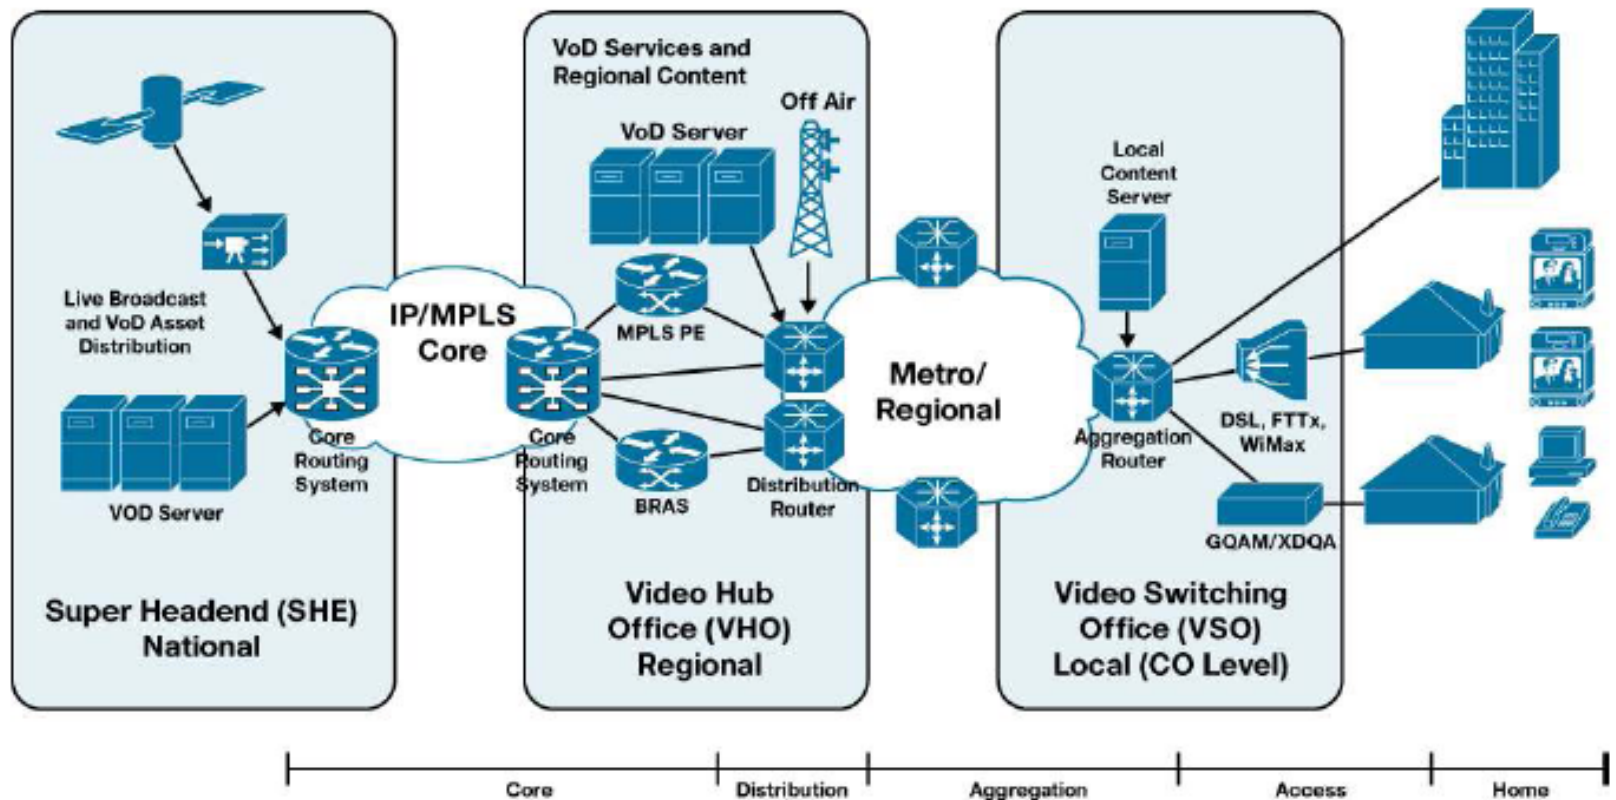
Live Broadcast and VoD Asset Distribution

VOD Server

Core Routing System

IP/MPLS Core

Super Headend (SHE) National

VoD Services and Regional Content

VoD Server

Off Air

MPLS PE

Core Routing System

BRAS

Distribution Router

Video Hub Office (VHO) Regional

Metro/ Regional

Local Content Server

Aggregation Router

DSL, FTTx, WiMax

GQAM/XDQA

Video Switching Office (VSO) Local (CO Level)

Core

Distribution

Aggregation

Access

Home